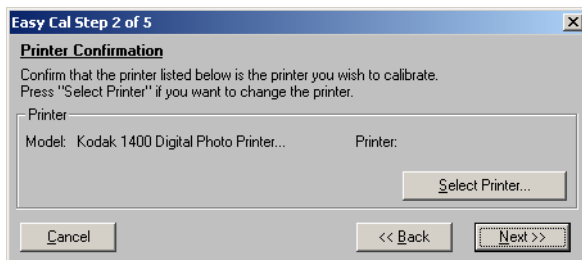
Easy Cal Step 2 of 5

Printer Confirmation

Confirm that the printer listed below is the printer you wish to calibrate.
Press "Select Printer" if you want to change the printer.

Printer

Model: Kodak 1400 Digital Photo Printer...

Printer:

Select Printer...

Cancel

<< Back

Next >>